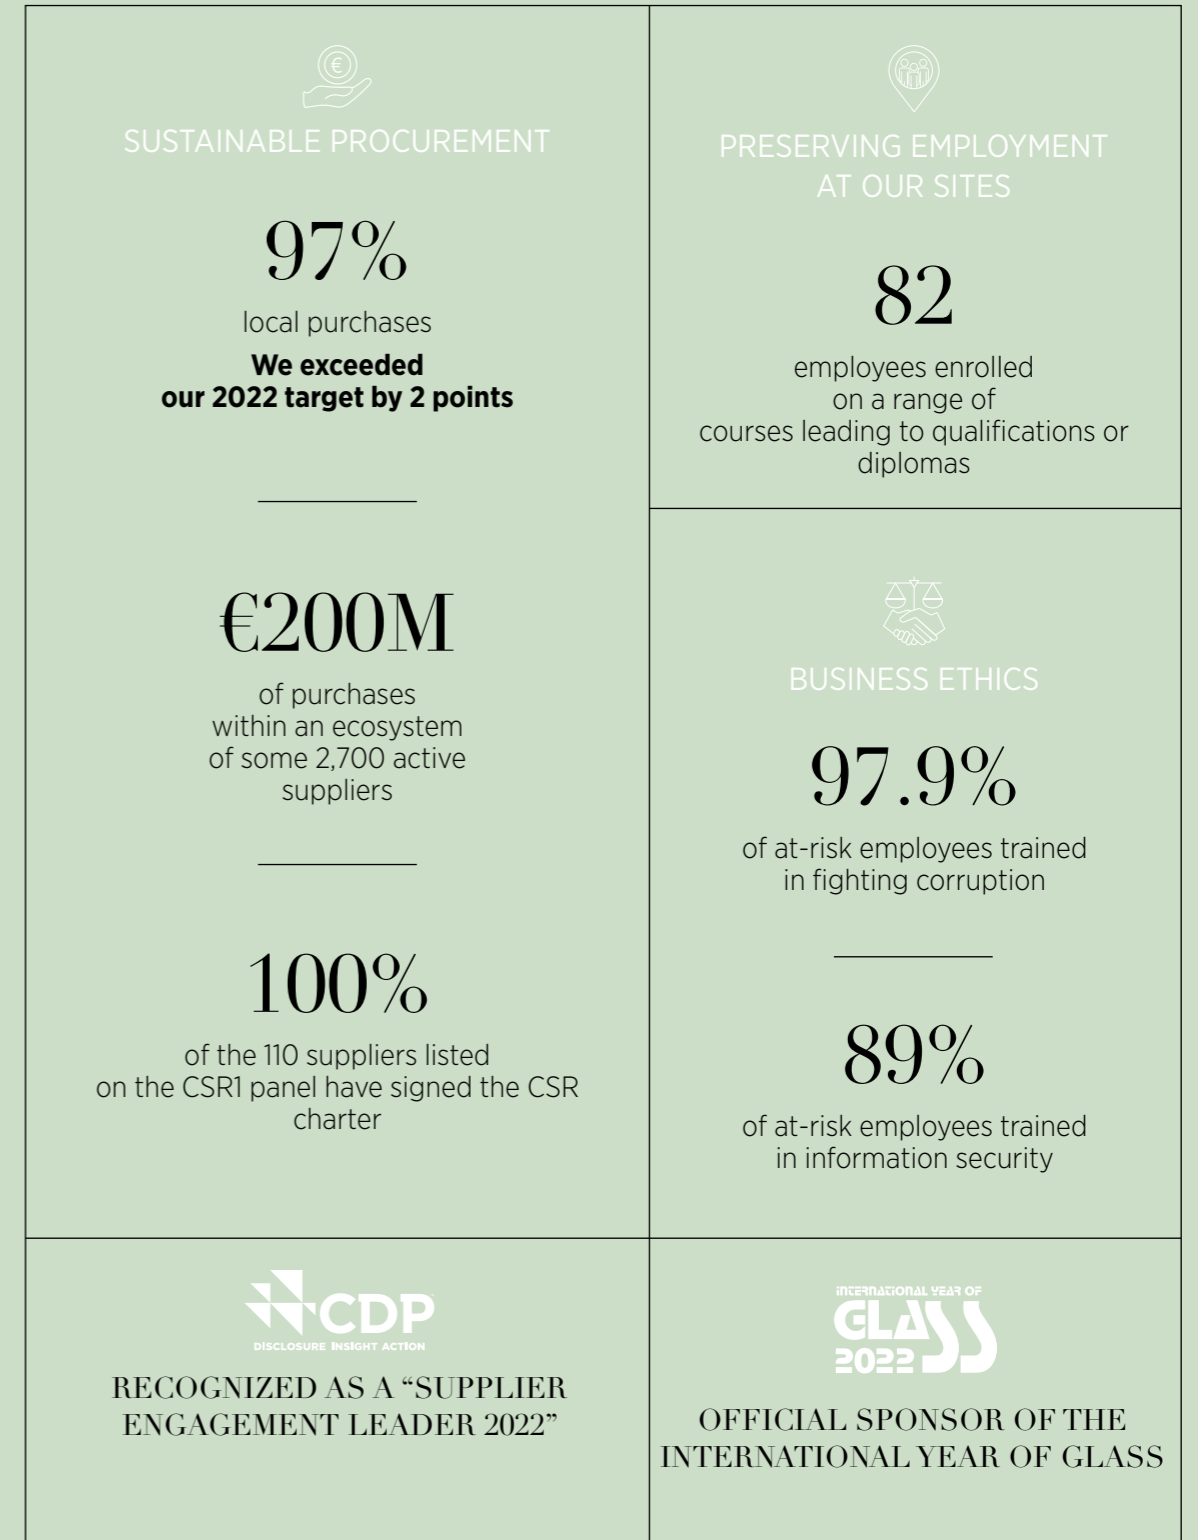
SUSTAINABLE PROCUREMENT

97%

local purchases

**We exceeded our 2022 target by 2 points**

€200M

of purchases within an ecosystem of some 2,700 active suppliers

100%

of the 110 suppliers listed on the CSR1 panel have signed the CSR charter

PRESERVING EMPLOYMENT AT OUR SITES

82

employees enrolled on a range of courses leading to qualifications or diplomas

BUSINESS ETHICS

97.9%

of at-risk employees trained in fighting corruption

89%

of at-risk employees trained in information security

CDP
DISCLOSURE INSIGHT ACTION

RECOGNIZED AS A "SUPPLIER ENGAGEMENT LEADER 2022"

INTERNATIONAL YEAR OF GLASS 2022

OFFICIAL SPONSOR OF THE INTERNATIONAL YEAR OF GLASS